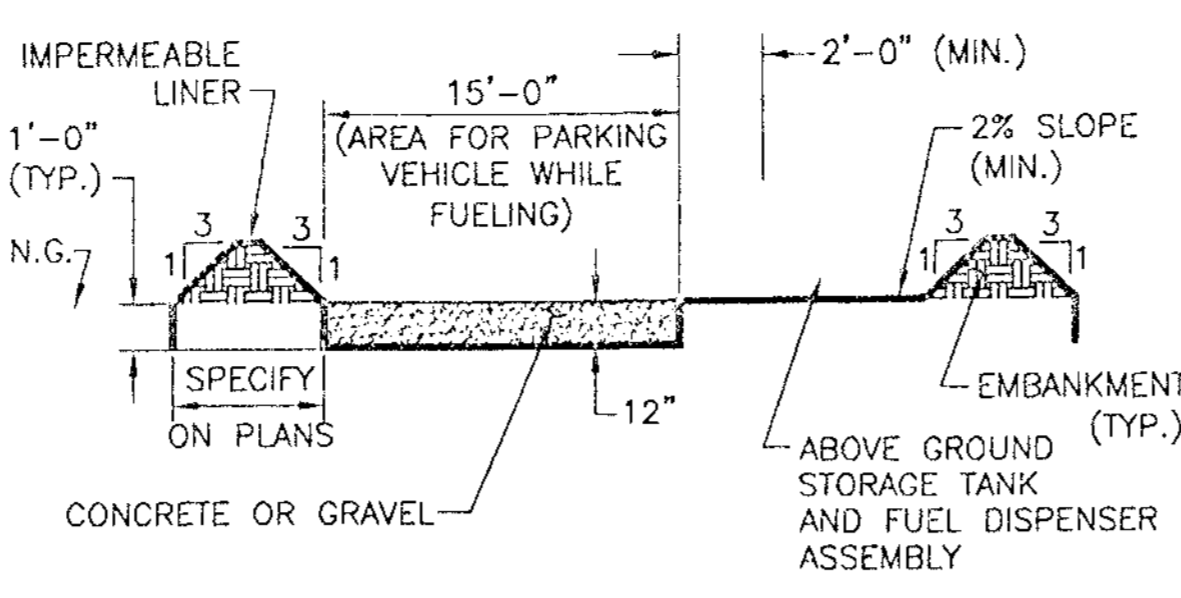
IMPERMEABLE LINER

1'–0" (TYP.)

N.G.

3

3

1

1

SPECIFY ON PLANS

15'–0"

(AREA FOR PARKING VEHICLE WHILE FUELING)

12"

CONCRETE OR GRAVEL

2'–0" (MIN.)

2% SLOPE (MIN.)

3

3

1

1

EMBANKMENT (TYP.)

ABOVE GROUND STORAGE TANK AND FUEL DISPENSER ASSEMBLY